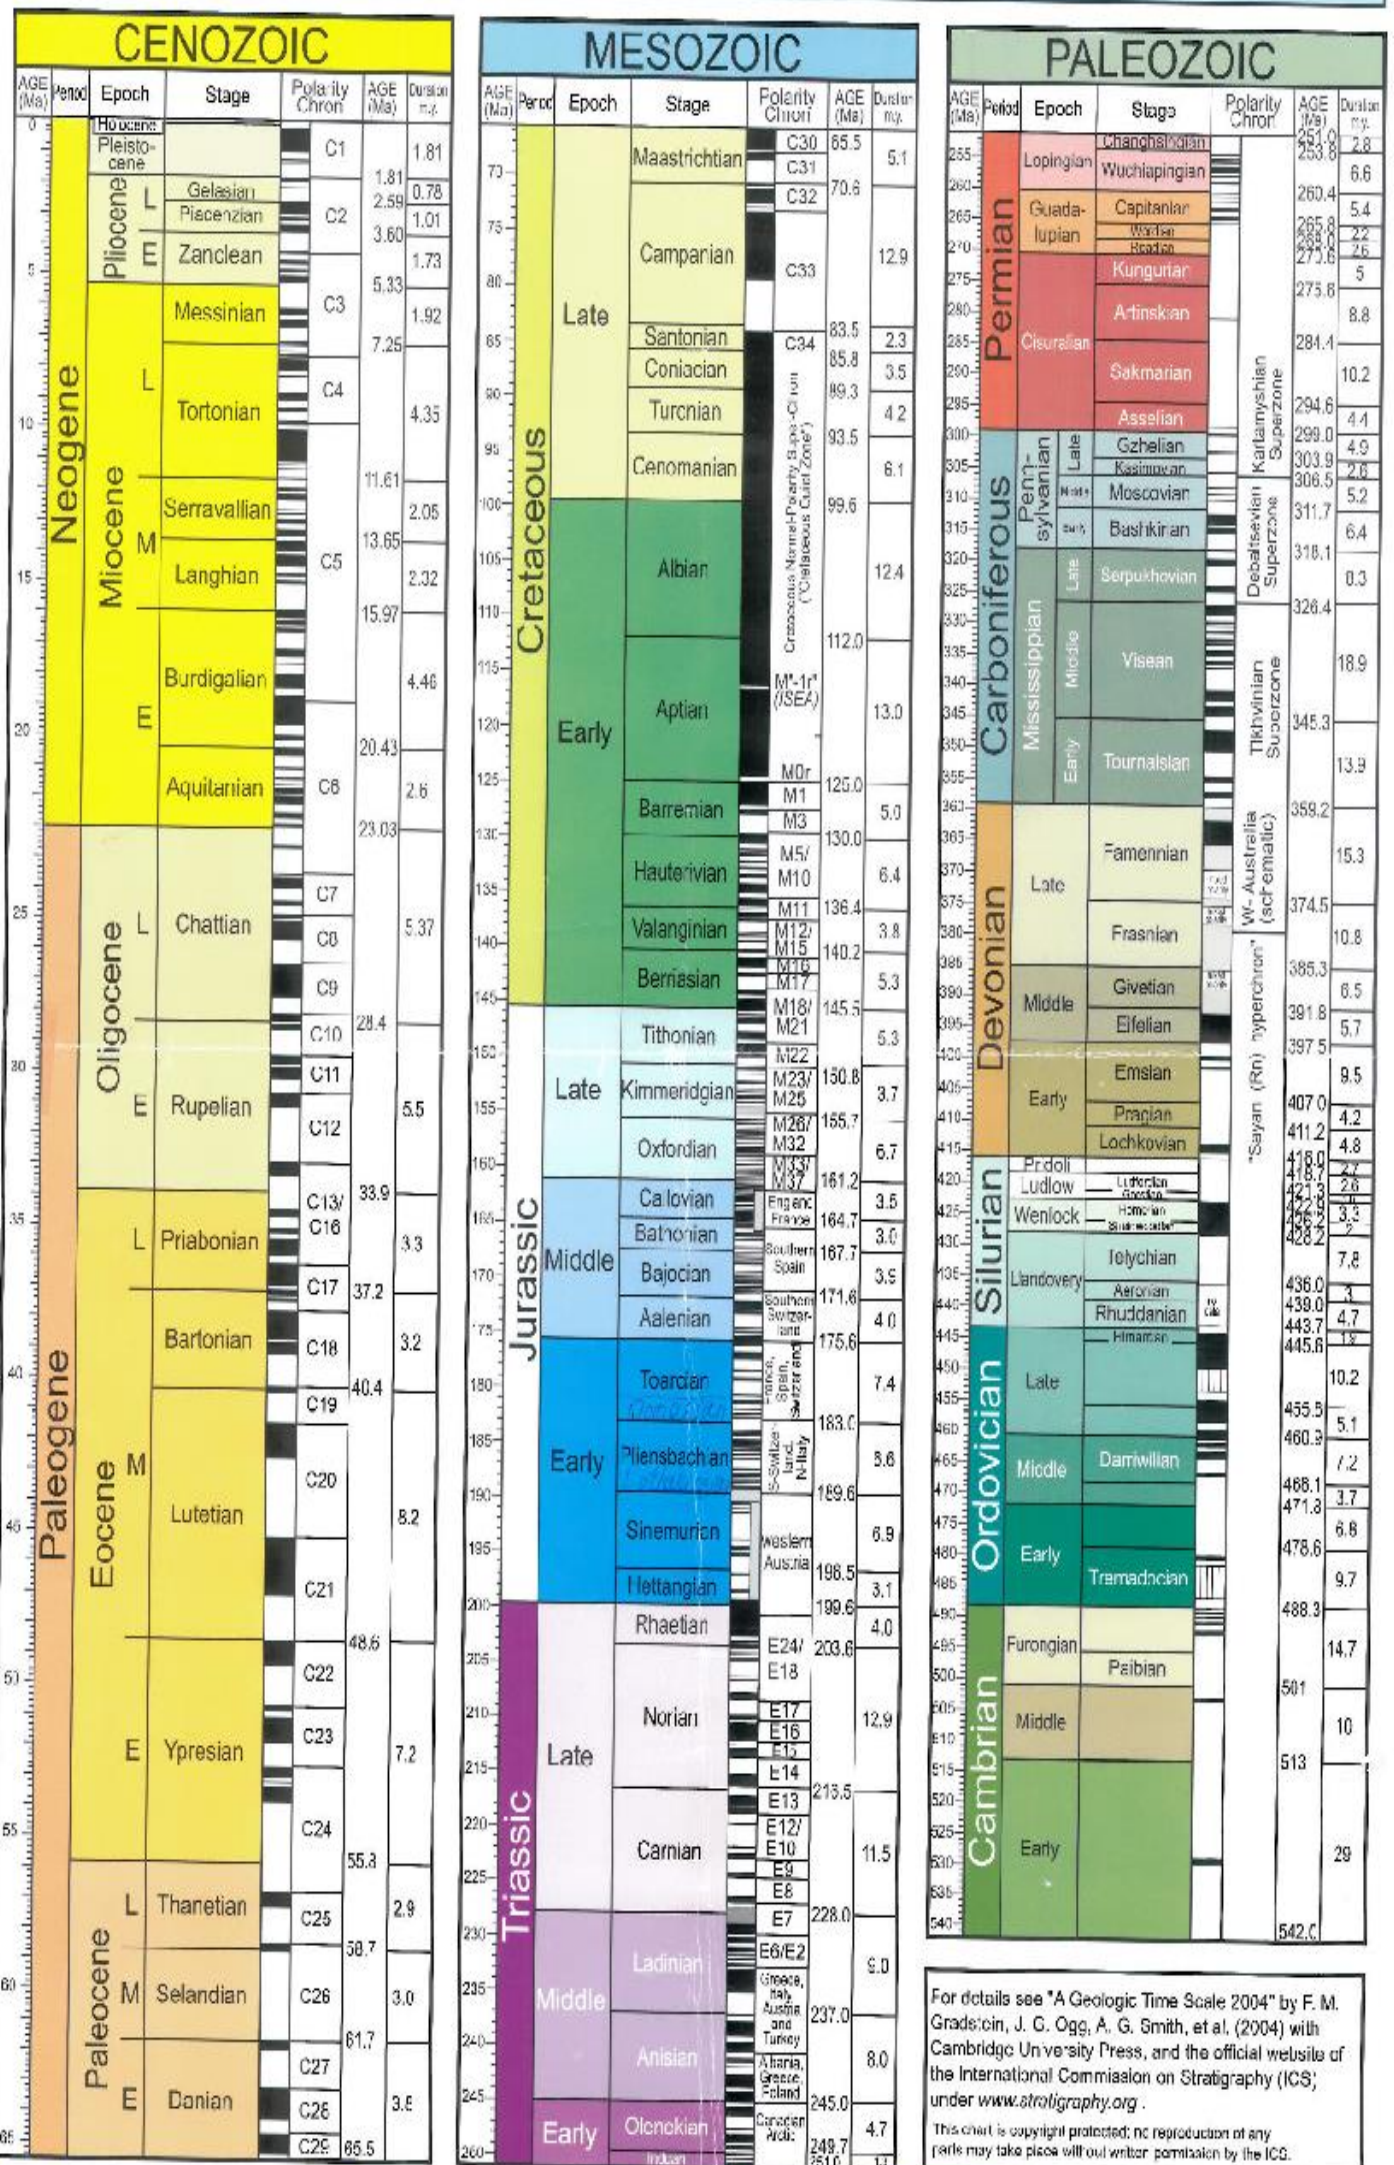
CENOZOIC

| AGE (Ma) | Period | Epoch | Stage | Polarity Chron | AGE (Ma) | Duration m.y. |
|---|---|---|---|---|---|---|
| 0 | Neogene | Holocene | | | | |
| | | Pleistocene | | C1 | | 1.81 |
| | | Pliocene L | Gelasian | C2 | 1.81 | 0.78 |
| | | | Piacenzian | | 2.59 | 1.01 |
| 5 | | Pliocene E | Zanclean | | 3.60 | 1.73 |
| | | Miocene L | Messinian | C3 | 5.33 | 1.92 |
| 10 | | | Tortonian | C4 | 7.25 | 4.35 |
| | | Miocene M | Serravallian | | 11.61 | 2.05 |
| 15 | | | Langhian | C5 | 13.65 | 2.32 |
| | | Miocene E | Burdigalian | | 15.97 | 4.46 |
| 20 | | | Aquitanian | C6 | 20.43 | 2.6 |
| 25 | Paleogene | Oligocene L | Chattian | C7, C8, C9 | 23.03 | 5.37 |
| 30 | | Oligocene E | Rupelian | C10, C11, C12 | 28.4 | 5.5 |
| 35 | | Eocene L | Priabonian | C13/C16 | 33.9 | 3.3 |
| | | Eocene M | Bartonian | C17, C18 | 37.2 | 3.2 |
| 40 | | | Lutetian | C19, C20, C21 | 40.4 | 8.2 |
| 45 | | | | | | |
| 50 | | Eocene E | Ypresian | C22, C23, C24 | 48.6 | 7.2 |
| 55 | | Paleocene L | Thanetian | C25 | 55.8 | 2.9 |
| 60 | | Paleocene M | Selandian | C26 | 58.7 | 3.0 |
| 65 | | Paleocene E | Danian | C27, C28, C29 | 61.7 | 3.8 |
| | | | | | 65.5 | |

MESOZOIC

| AGE (Ma) | Period | Epoch | Stage | Polarity Chron | AGE (Ma) | Duration m.y. |
|---|---|---|---|---|---|---|
| 70 | Cretaceous | Late | Maastrichtian | C30, C31 | 65.5 | 5.1 |
| 75 | | | Campanian | C32, C33 | 70.6 | 12.9 |
| 85 | | | Santonian | C34 | 83.5 | 2.3 |
| | | | Coniacian | Cretaceous Normal-Polarity Superchron ("Cretaceous Quiet Zone") | 85.8 | 3.5 |
| 90 | | | Turonian | | 89.3 | 4.2 |
| 95 | | | Cenomanian | | 93.5 | 6.1 |
| 100 | | Early | Albian | | 99.6 | 12.4 |
| 115 | | | Aptian | M"-1r" (ISEA) | 112.0 | 13.0 |
| 125 | | | Barremian | M0r, M1, M3 | 125.0 | 5.0 |
| 130 | | | Hauterivian | M5/M10 | 130.0 | 6.4 |
| 135 | | | Valanginian | M11, M12/M15 | 136.4 | 3.8 |
| 140 | | | Berriasian | M16, M17, M18/M21 | 140.2 | 5.3 |
| 145 | Jurassic | Late | Tithonian | M22 | 145.5 | 5.3 |
| 150 | | | Kimmeridgian | M23/M25 | 150.8 | 3.7 |
| 155 | | | Oxfordian | M26/M32, M33/M37 | 155.7 | 6.7 |
| 160 | | Middle | Callovian | England France | 161.2 | 3.5 |
| 165 | | | Bathonian | Southern Spain | 164.7 | 3.0 |
| 170 | | | Bajocian | Southern Switzerland | 167.7 | 3.9 |
| | | | Aalenian | | 171.6 | 4.0 |
| 175 | | Early | Toarcian | France, Spain, Switzerland | 175.6 | 7.4 |
| 185 | | | Pliensbachian | S-Switzerland, N-Italy | 183.0 | 6.6 |
| 190 | | | Sinemurian | western Austria | 189.6 | 6.9 |
| 195 | | | Hettangian | | 196.5 | 3.1 |
| 200 | Triassic | Late | Rhaetian | E24/E18 | 199.6 | 4.0 |
| 205 | | | Norian | E17, E16, E15, E14 | 203.6 | 12.9 |
| 215 | | | Carnian | E13, E12/E10, E9, E8, E7 | 216.5 | 11.5 |
| 230 | | Middle | Ladinian | E6/E2, Greece, Italy, Austria and Turkey | 228.0 | 9.0 |
| 240 | | | Anisian | Albania, Greece, Poland | 237.0 | 8.0 |
| 245 | | Early | Olenekian | Canadian Arctic | 245.0 | 4.7 |
| 250 | | | Induan | | 249.7 251.0 | 1.3 |

PALEOZOIC

| AGE (Ma) | Period | Epoch | Stage | Polarity Chron | AGE (Ma) | Duration m.y. |
|---|---|---|---|---|---|---|
| 255 | Permian | Lopingian | Changhsingian | | 251.0 | 2.8 |
| | | | Wuchiapingian | | 253.8 | 6.6 |
| 260 | | Guadalupian | Capitanian | | 260.4 | 5.4 |
| 265 | | | Wordian | | 265.8 | 2.2 |
| 270 | | | Roadian | | 268.0 | 2.6 |
| 275 | | Cisuralian | Kungurian | | 270.6 | 5 |
| 280 | | | Artinskian | | 275.6 | 8.8 |
| 285 | | | Sakmarian | Kartamyshian Superzone | 284.4 | 10.2 |
| 295 | | | Asselian | | 294.6 | 4.4 |
| 300 | Carboniferous | Pennsylvanian Late | Gzhelian | | 299.0 | 4.9 |
| | | | Kasimovian | | 303.9 | 2.6 |
| 305 | | Pennsylvanian Middle | Moscovian | Debaltsevian Superzone | 306.5 | 5.2 |
| 315 | | Pennsylvanian Early | Bashkirian | | 311.7 | 6.4 |
| 320 | | Mississippian Late | Serpukhovian | | 318.1 | 8.3 |
| 330 | | Mississippian Middle | Visean | Tikhvinian Superzone | 326.4 | 18.9 |
| 350 | | Mississippian Early | Tournaisian | | 345.3 | 13.9 |
| 360 | Devonian | Late | Famennian | W. Australia (schematic) | 359.2 | 15.3 |
| 375 | | | Frasnian | | 374.5 | 10.8 |
| 385 | | Middle | Givetian | "Sayan (Rn) hyperchron" | 385.3 | 6.5 |
| 390 | | | Eifelian | | 391.8 | 5.7 |
| 400 | | Early | Emsian | | 397.5 | 9.5 |
| 405 | | | Pragian | | 407.0 | 4.2 |
| 410 | | | Lochkovian | | 411.2 | 4.8 |
| 415 | Silurian | Pridoli | | | 416.0 | 2.7 |
| 420 | | Ludlow | Ludfordian, Gorstian | | 418.7 | 2.6 |
| 425 | | Wenlock | Homerian, Sheinwoodian | | 421.3 | 3.3 |
| 430 | | Llandovery | Telychian | | 428.2 | 7.8 |
| 435 | | | Aeronian | | 436.0 | 3 |
| 440 | | | Rhuddanian | | 439.0 | 4.7 |
| 445 | Ordovician | Late | Hirnantian | | 443.7 | 1.9 |
| 450 | | | | | 445.6 | 10.2 |
| 455 | | | | | 455.8 | 5.1 |
| 460 | | Middle | Darriwilian | | 460.9 | 7.2 |
| 470 | | | | | 468.1 | 3.7 |
| 475 | | Early | | | 471.8 | 6.8 |
| 480 | | | Tremadocian | | 478.6 | 9.7 |
| 490 | Cambrian | Furongian | | | 488.3 | 14.7 |
| 495 | | | Paibian | | | |
| 500 | | Middle | | | 501 | 10 |
| 510 | | Early | | | 513 | 29 |
| 540 | | | | | 542.0 | |

For details see "A Geologic Time Scale 2004" by F. M. Gradstein, J. G. Ogg, A. G. Smith, et al. (2004) with Cambridge University Press, and the official website of the International Commission on Stratigraphy (ICS) under www.stratigraphy.org .

This chart is copyright protected; no reproduction of any parts may take place without written permission by the ICS.